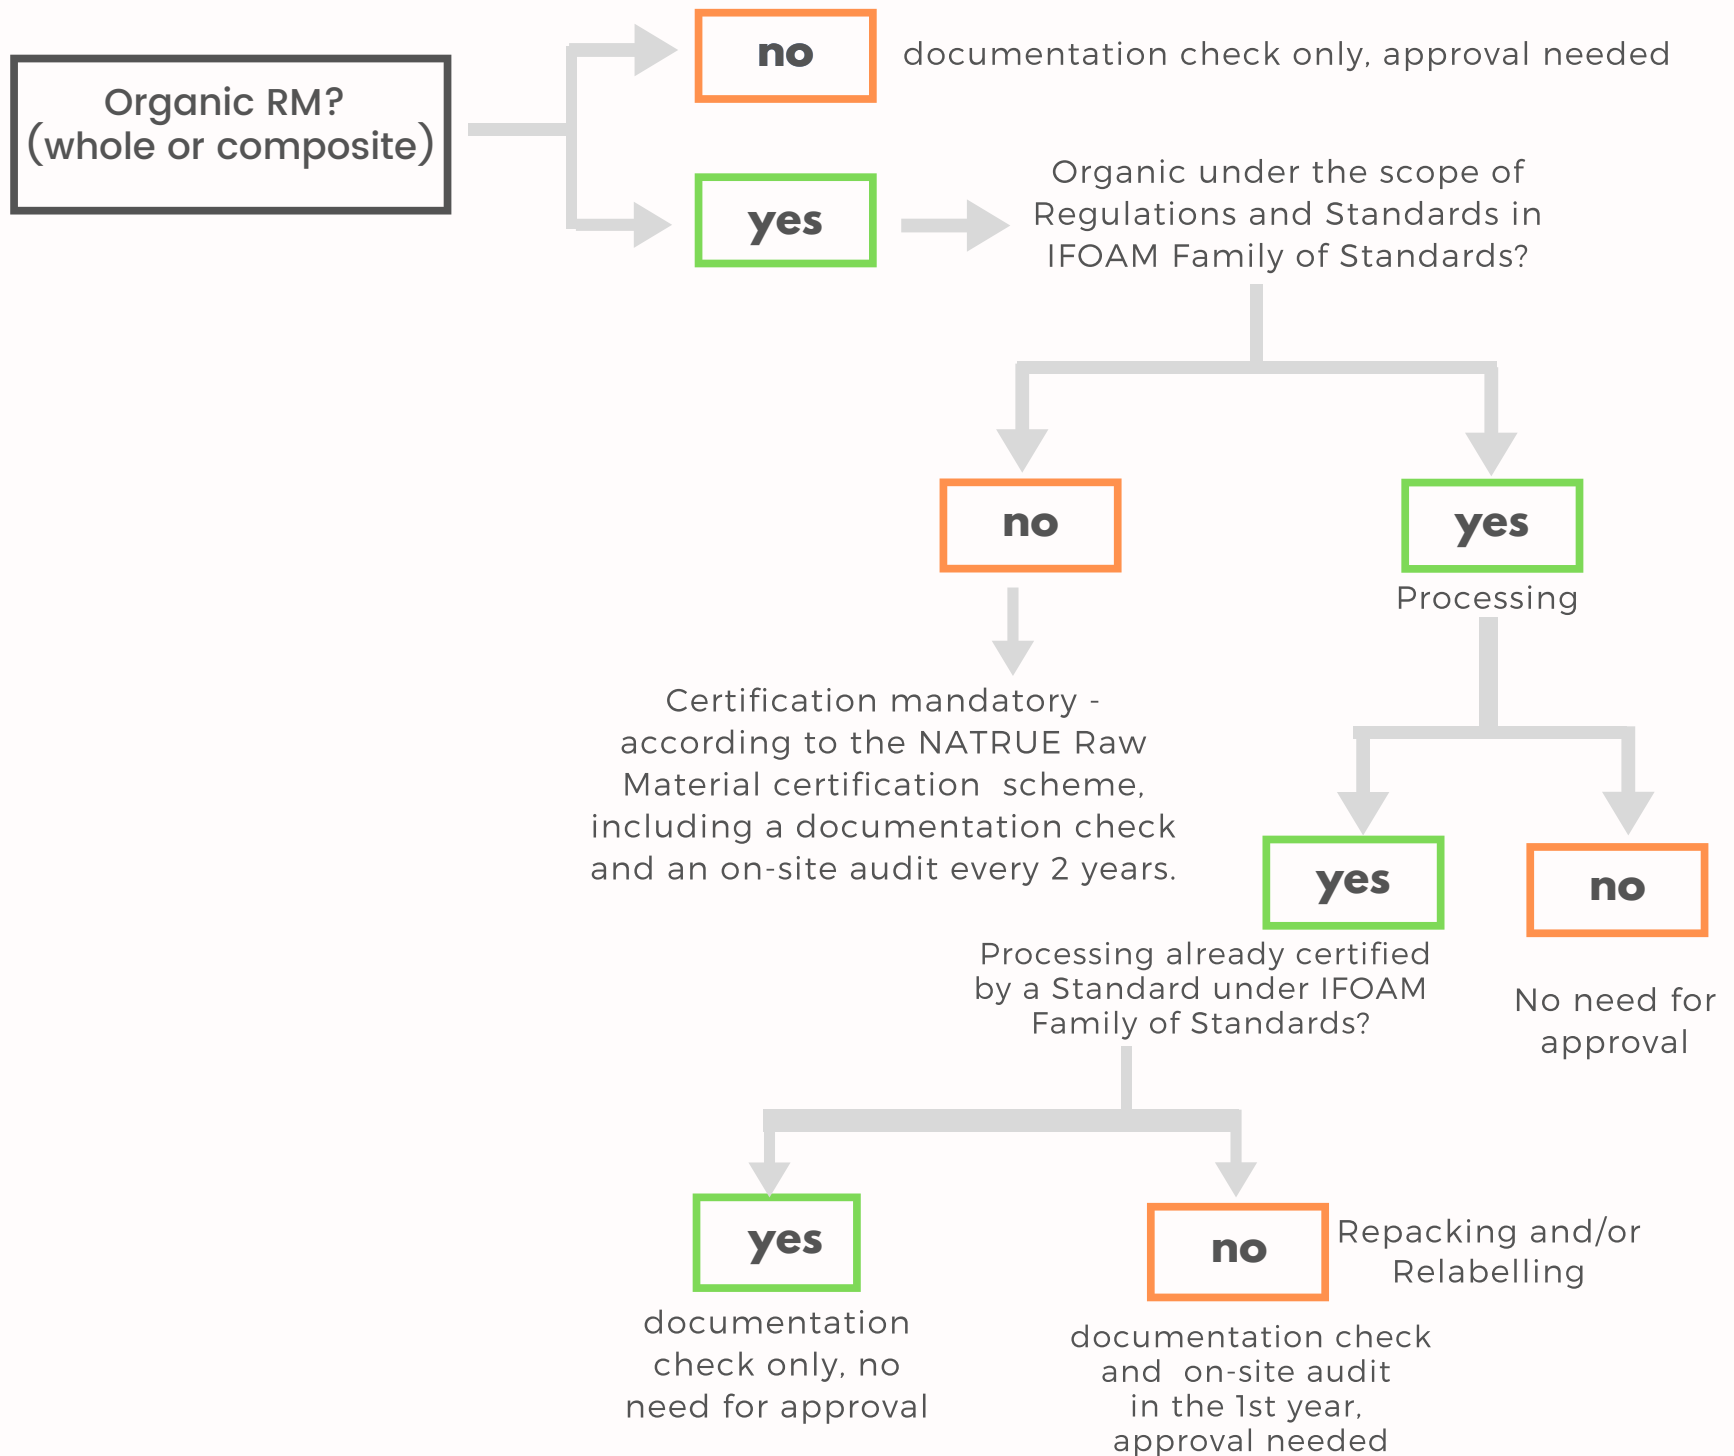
Organic RM?
(whole or composite)

no

documentation check only, approval needed

yes

Organic under the scope of Regulations and Standards in IFOAM Family of Standards?

no

Certification mandatory - according to the NATRUE Raw Material certification scheme, including a documentation check and an on-site audit every 2 years.

yes

Processing

yes

Processing already certified by a Standard under IFOAM Family of Standards?

no

No need for approval

yes

documentation check only, no need for approval

no

Repacking and/or Relabelling

documentation check and on-site audit in the 1st year, approval needed